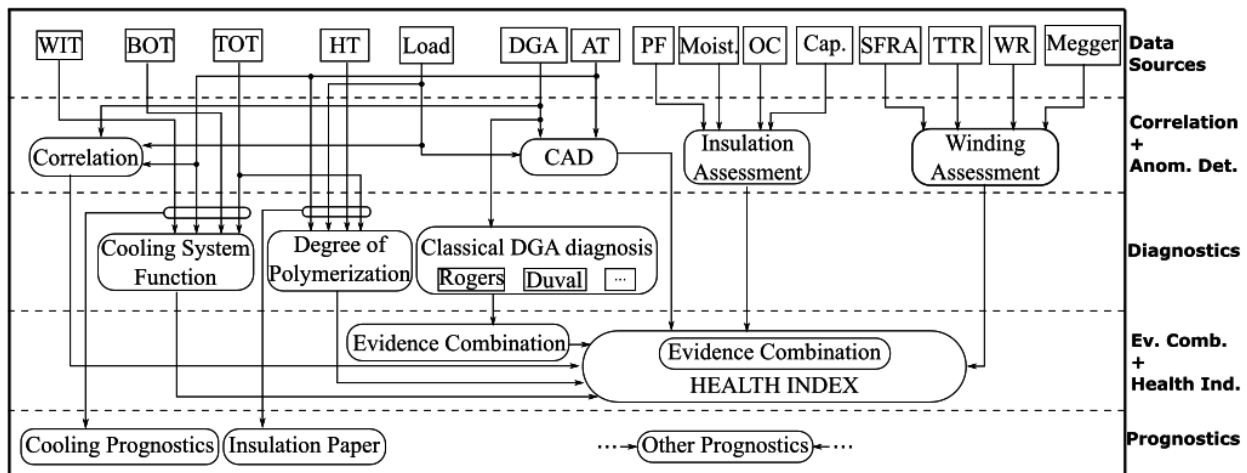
WIT BOT TOT HT Load DGA AT PF Moist. OC Cap. SFRA TTR WR Megger

Data Sources

Correlation

CAD

Insulation Assessment

Winding Assessment

Correlation + Anom. Det.

Cooling System Function

Degree of Polymerization

Classical DGA diagnosis

Rogers Duval ...

Diagnostics

Evidence Combination

Evidence Combination

HEALTH INDEX

Ev. Comb. + Health Ind.

Cooling Prognostics

Insulation Paper

Other Prognostics

Prognostics